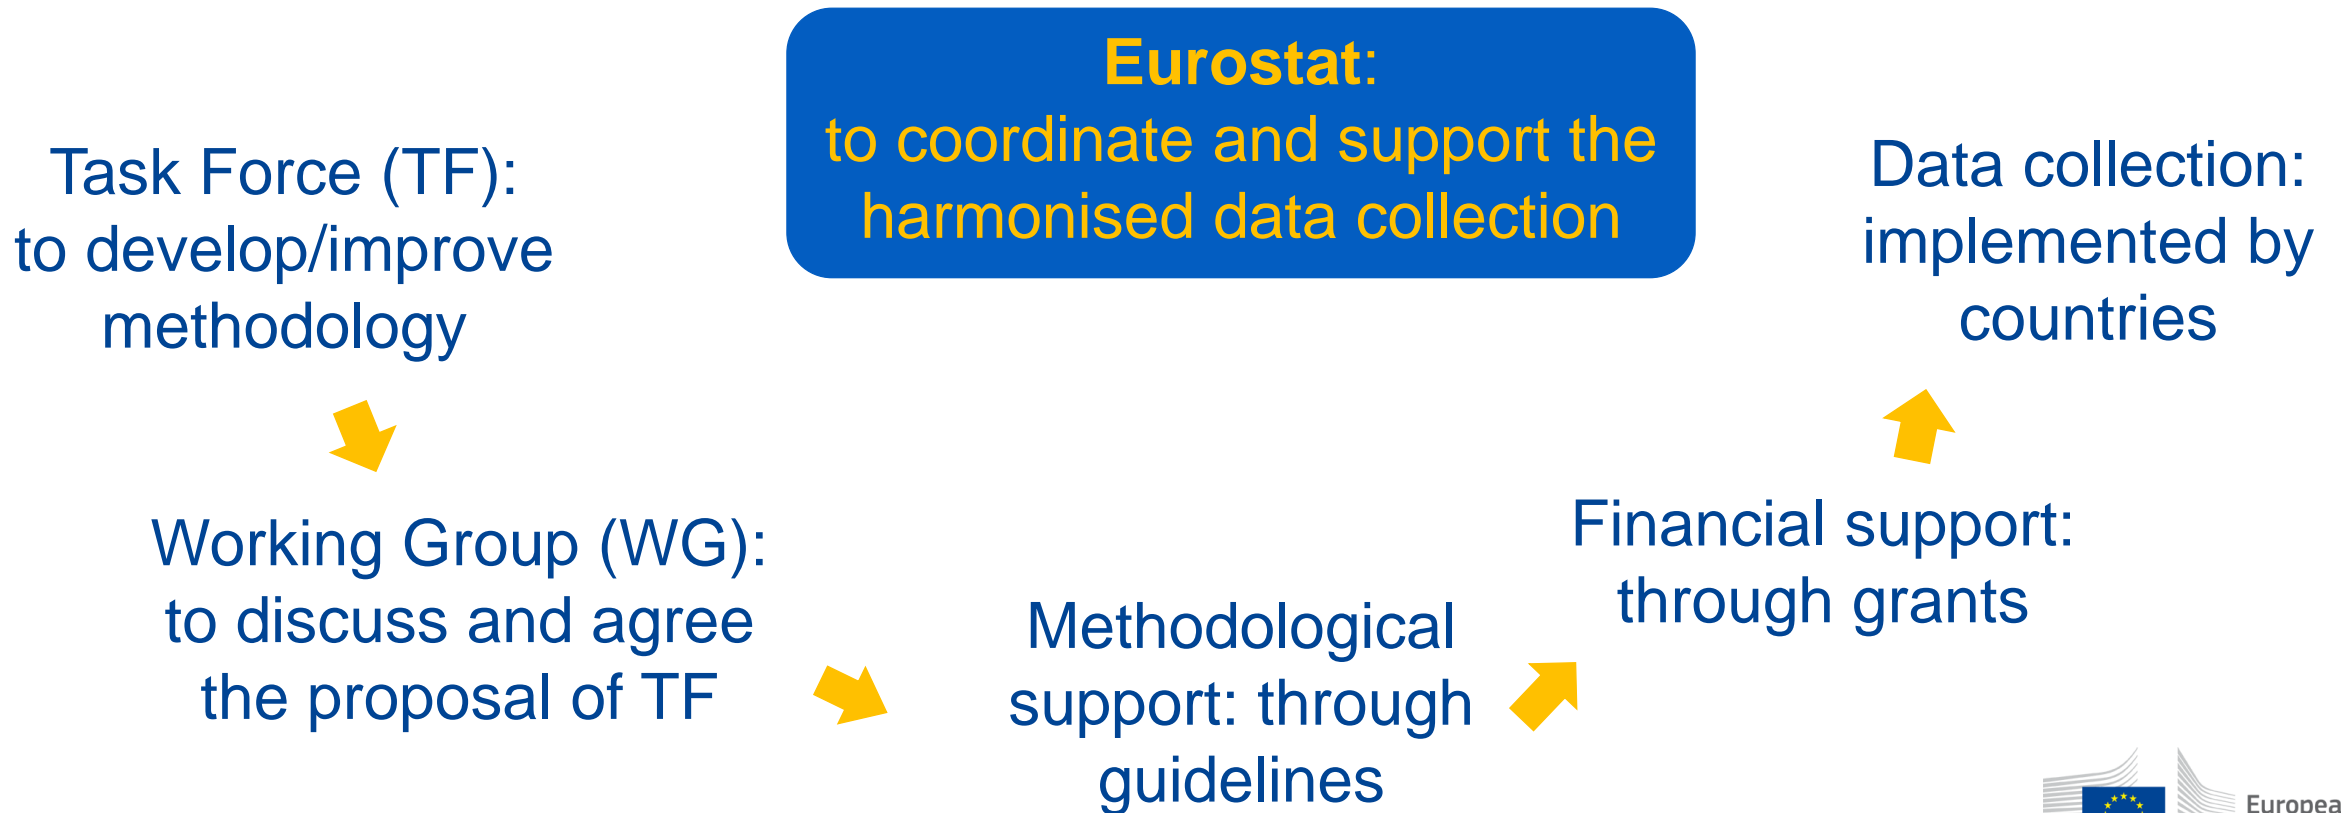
Eurostat:
to coordinate and support the harmonised data collection

Task Force (TF):
to develop/improve methodology

Working Group (WG):
to discuss and agree the proposal of TF

Methodological support: through guidelines

Financial support: through grants

Data collection: implemented by countries

Europea